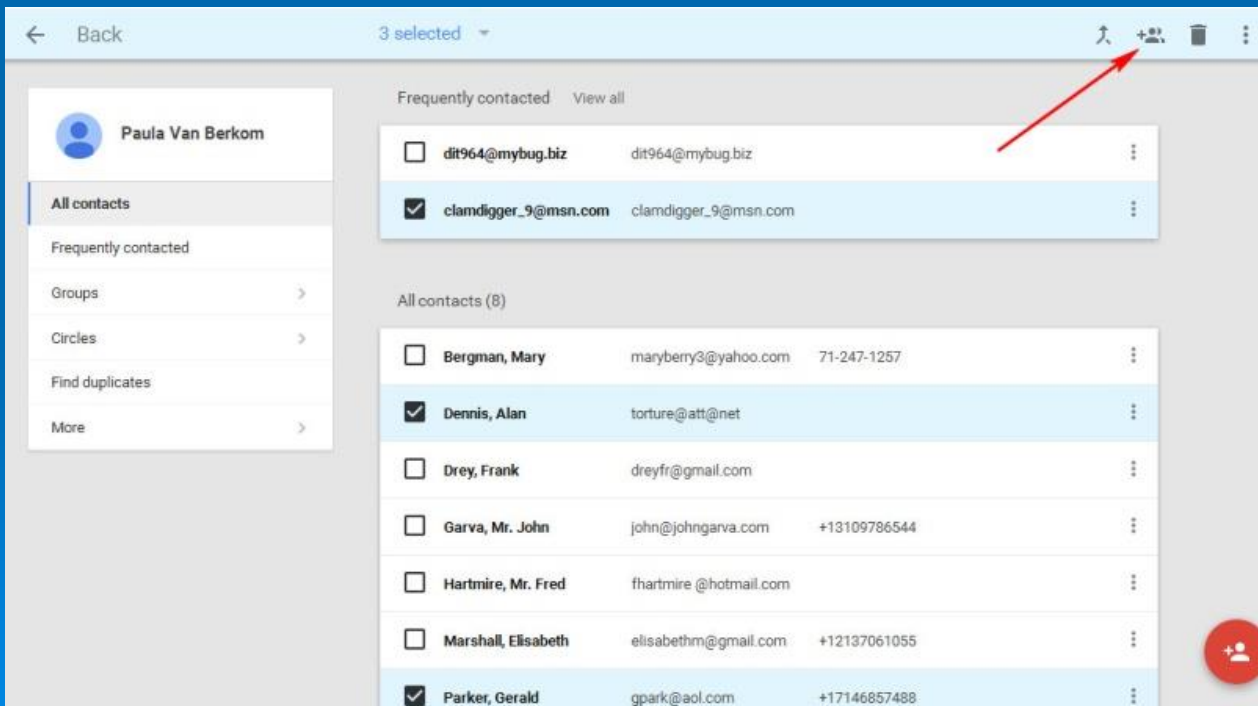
Back

3 selected

Paula Van Berkom

All contacts
Frequently contacted
Groups
Circles
Find duplicates
More

Frequently contacted View all

| | | |
|---|---|---|
| dit964@mybug.biz | dit964@mybug.biz | |
| clamdigger_9@msn.com | clamdigger_9@msn.com | |

All contacts (8)

| | | |
|---|---|---|
| Bergman, Mary | maryberry3@yahoo.com | 71-247-1257 |
| Dennis, Alan | torture@att@net | |
| Drey, Frank | dreyfr@gmail.com | |
| Garva, Mr. John | john@johngarva.com | +13109786544 |
| Hartmire, Mr. Fred | fhartmire @hotmail.com | |
| Marshall, Elisabeth | elisabethm@gmail.com | +12137061055 |
| Parker, Gerald | gpark@aol.com | +17146857488 |